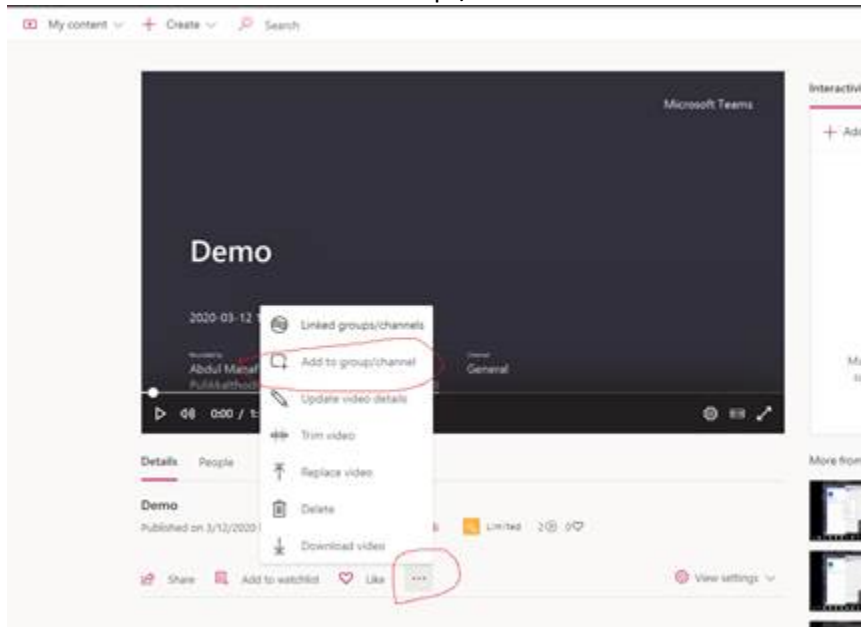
My content Create Search

Microsoft Teams

Demo

2020-03-12 1

Abdul Masaf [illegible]

Pulikkathodi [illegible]

General

0:00 / 1:

Linked groups/channels

Add to group/channel

Update video details

Trim video

Replace video

Delete

Download video

Details People

Demo

Published on 3/12/2020

Limited 2 0

Share Add to watchlist Like ...

View settings

Interactivi

+ Add

M

More from